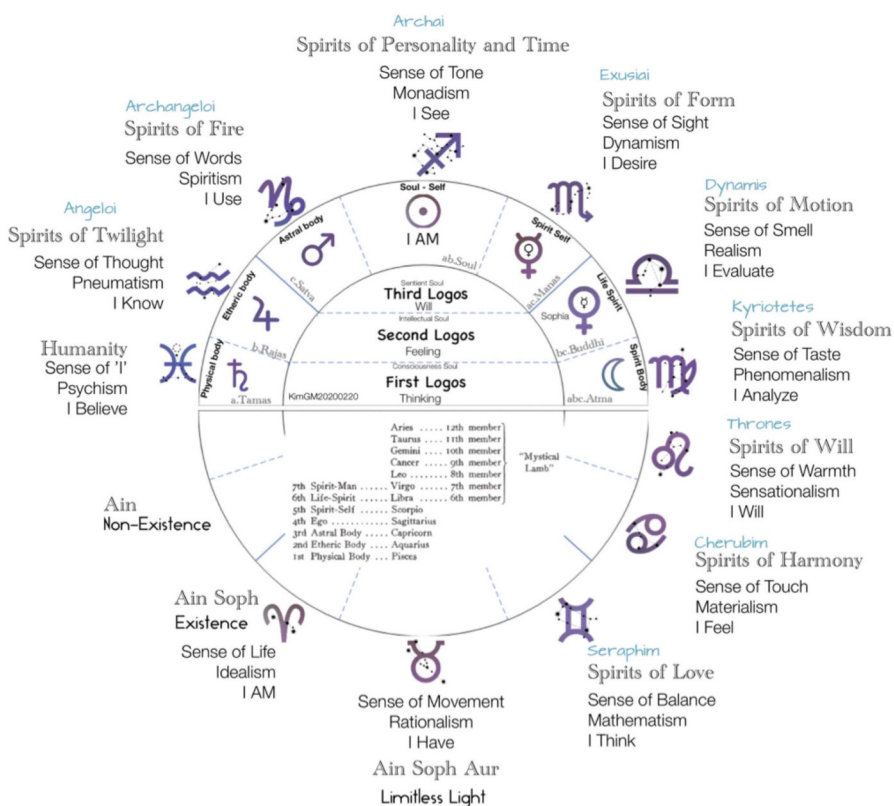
Archai
Spirits of Personality and Time
Sense of Tone
Monadism
I See

Exusiai
Spirits of Form
Sense of Sight
Dynamism
I Desire

Archangeloi
Spirits of Fire
Sense of Words
Spiritism
I Use

Dynamis
Spirits of Motion
Sense of Smell
Realism
I Evaluate

Angeloi
Spirits of Twilight
Sense of Thought
Pneumatism
I Know

Kyriotetes
Spirits of Wisdom
Sense of Taste
Phenomenalism
I Analyze

Humanity
Sense of 'I'
Psychism
I Believe

Soul - Self
I AM
Astral body
Spirit Self
Etheric body
Life Spirit
Physical body
Spirit Body
c.Satva
ab.Soul
ac.Manas
b.Rajas
bc.Buddhi
a.Tamas
abc.Atma
Sophia
Sentient Soul
Third Logos
Will
Intellectual Soul
Second Logos
Feeling
Consciousness Soul
First Logos
Thinking
KimGM20200220

Thrones
Spirits of Will
Sense of Warmth
Sensationalism
I Will

| | | |
|---|---|---|
| | Aries ..... 12th member | "Mystical Lamb" |
| | Taurus ..... 11th member | |
| | Gemini ..... 10th member | |
| | Cancer ..... 9th member | |
| | Leo ........ 8th member | |
| 7th Spirit-Man ...... | Virgo ...... 7th member | |
| 6th Life-Spirit ...... | Libra ...... 6th member | |
| 5th Spirit-Self ...... | Scorpio | |
| 4th Ego ............ | Sagittarius | |
| 3rd Astral Body ...... | Capricorn | |
| 2nd Etheric Body .... | Aquarius | |
| 1st Physical Body ... | Pisces | |

Ain
Non-Existence

Cherubim
Spirits of Harmony
Sense of Touch
Materialism
I Feel

Ain Soph
Existence
Sense of Life
Idealism
I AM

Seraphim
Spirits of Love
Sense of Balance
Mathematism
I Think

Sense of Movement
Rationalism
I Have
Ain Soph Aur
Limitless Light